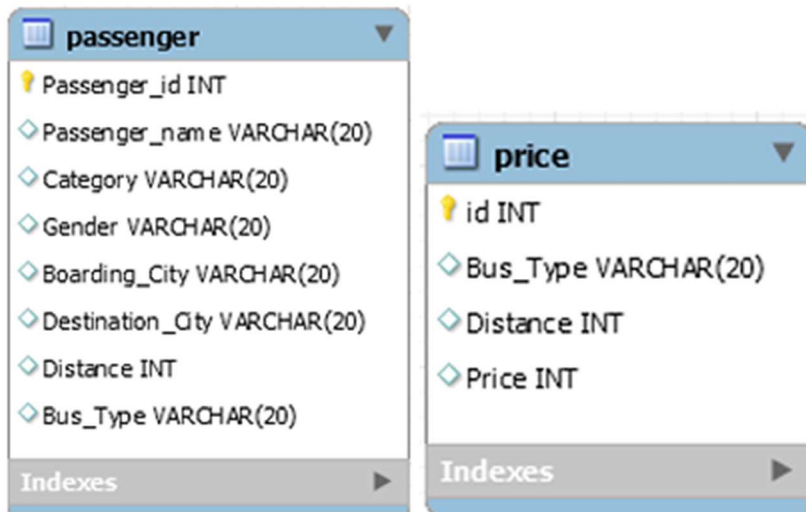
passenger

Passenger_id INT

Passenger_name VARCHAR(20)

Category VARCHAR(20)

Gender VARCHAR(20)

Boarding_City VARCHAR(20)

Destination_City VARCHAR(20)

Distance INT

Bus_Type VARCHAR(20)

Indexes

price

id INT

Bus_Type VARCHAR(20)

Distance INT

Price INT

Indexes